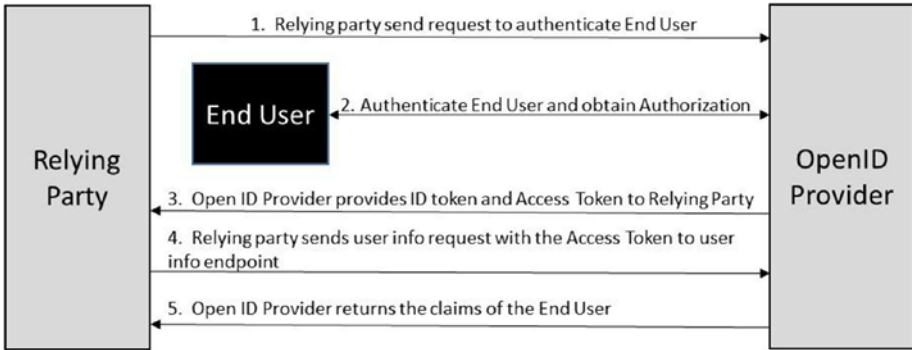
Relying Party

1. Relying party send request to authenticate End User

End User

2. Authenticate End User and obtain Authorization

3. Open ID Provider provides ID token and Access Token to Relying Party

4. Relying party sends user info request with the Access Token to user info endpoint

5. Open ID Provider returns the claims of the End User

OpenID Provider